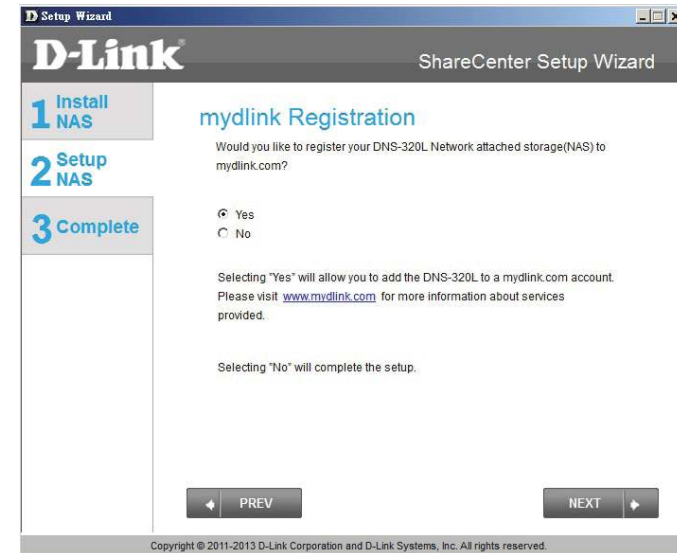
Setup Wizard

D-Link

ShareCenter Setup Wizard

1 Install NAS

2 Setup NAS

3 Complete

mydlink Registration

Would you like to register your DNS-320L Network attached storage(NAS) to mydlink.com?

Yes

No

Selecting "Yes" will allow you to add the DNS-320L to a mydlink.com account. Please visit www.mydlink.com for more information about services provided.

Selecting "No" will complete the setup.

PREV

NEXT

Copyright © 2011-2013 D-Link Corporation and D-Link Systems, Inc. All rights reserved.